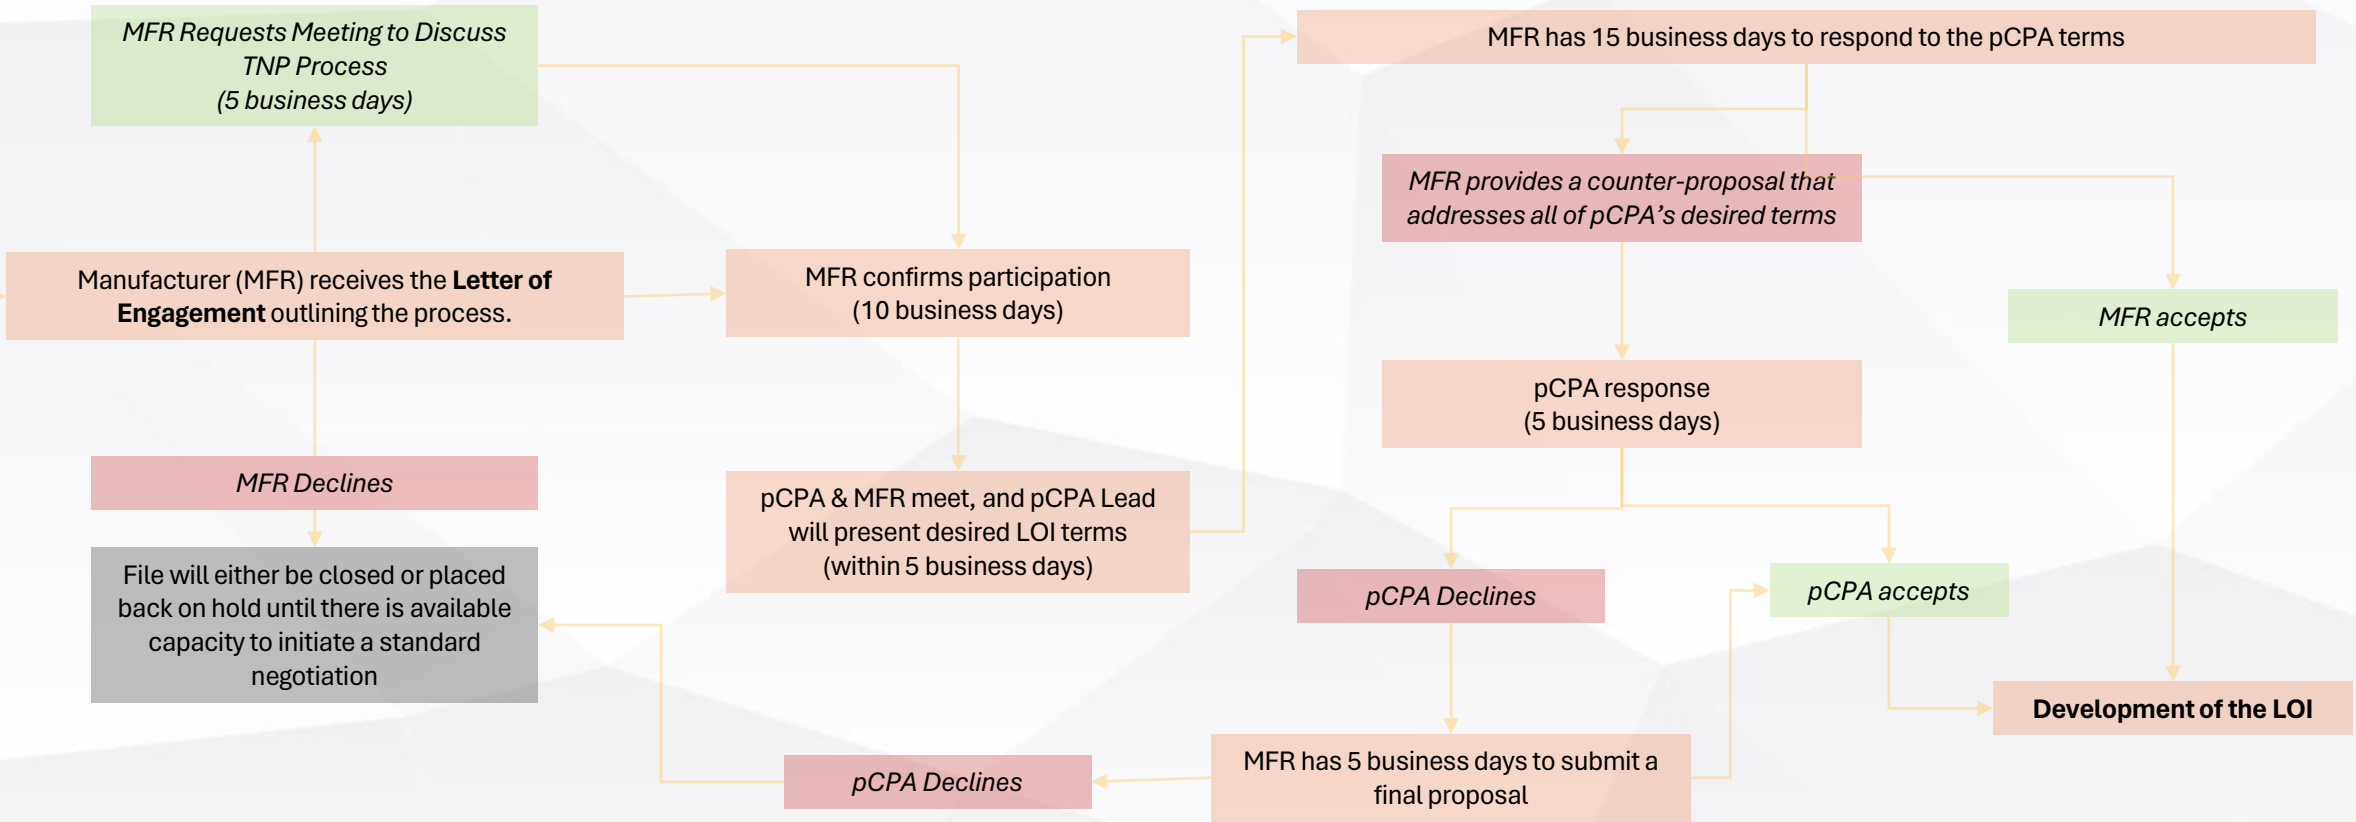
MFR Requests Meeting to Discuss TNP Process (5 business days)

Manufacturer (MFR) receives the **Letter of Engagement** outlining the process.

MFR Declines

File will either be closed or placed back on hold until there is available capacity to initiate a standard negotiation

MFR confirms participation (10 business days)

pCPA & MFR meet, and pCPA Lead will present desired LOI terms (within 5 business days)

pCPA Declines

MFR has 15 business days to respond to the pCPA terms

MFR provides a counter-proposal that addresses all of pCPA's desired terms

MFR accepts

pCPA response (5 business days)

pCPA Declines

pCPA accepts

Development of the LOI

MFR has 5 business days to submit a final proposal